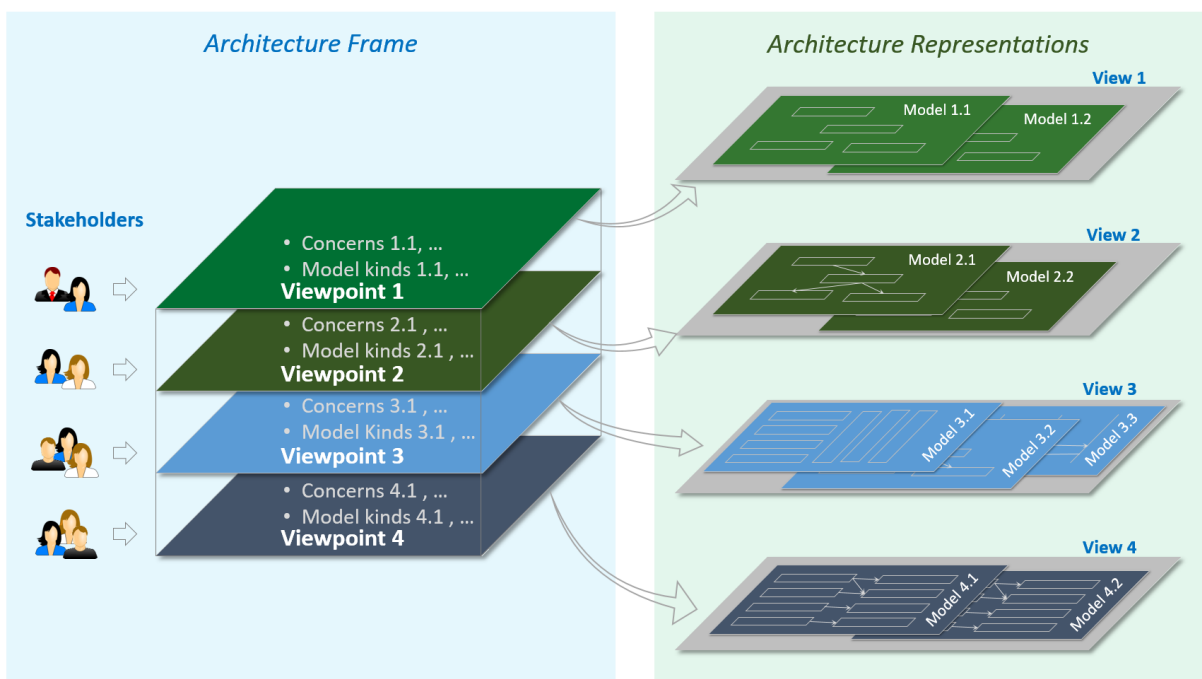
Architecture Frame

Stakeholders

• Concerns 1.1, ...
• Model kinds 1.1, ...
Viewpoint 1

• Concerns 2.1 , ...
• Model kinds 2.1 , ...
Viewpoint 2

• Concerns 3.1 , ...
• Model Kinds 3.1 , ...
Viewpoint 3

• Concerns 4.1 , ...
• Model kinds 4.1 , ...
Viewpoint 4

Architecture Representations

View 1
Model 1.1
Model 1.2

View 2
Model 2.1
Model 2.2

View 3
Model 3.1
Model 3.2
Model 3.3

View 4
Model 4.1
Model 4.2